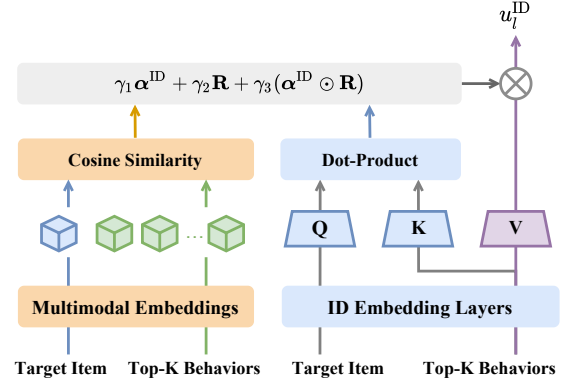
$u_l^{\mathrm{ID}}$

$\gamma_1 \boldsymbol{\alpha}^{\mathrm{ID}} + \gamma_2 \mathbf{R} + \gamma_3 (\boldsymbol{\alpha}^{\mathrm{ID}} \odot \mathbf{R})$

Cosine Similarity

Dot-Product

Q

K

V

Multimodal Embeddings

ID Embedding Layers

Target Item

Top-K Behaviors

Target Item

Top-K Behaviors